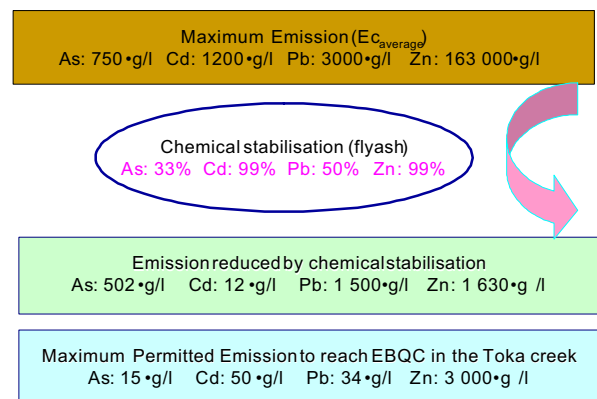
Maximum Emission (Ec$_{average}$)
As: 750 •g/l Cd: 1200 •g/l Pb: 3000 •g/l Zn: 163 000 •g/l

Chemical stabilisation (flyash)
As: 33% Cd: 99% Pb: 50% Zn: 99%

Emission reduced by chemical stabilisation
As: 502 •g/l Cd: 12 •g/l Pb: 1 500 •g/l Zn: 1 630 •g /l

Maximum Permitted Emission to reach EBQC in the Toka creek
As: 15 •g/l Cd: 50 •g/l Pb: 34 •g/l Zn: 3 000 •g /l